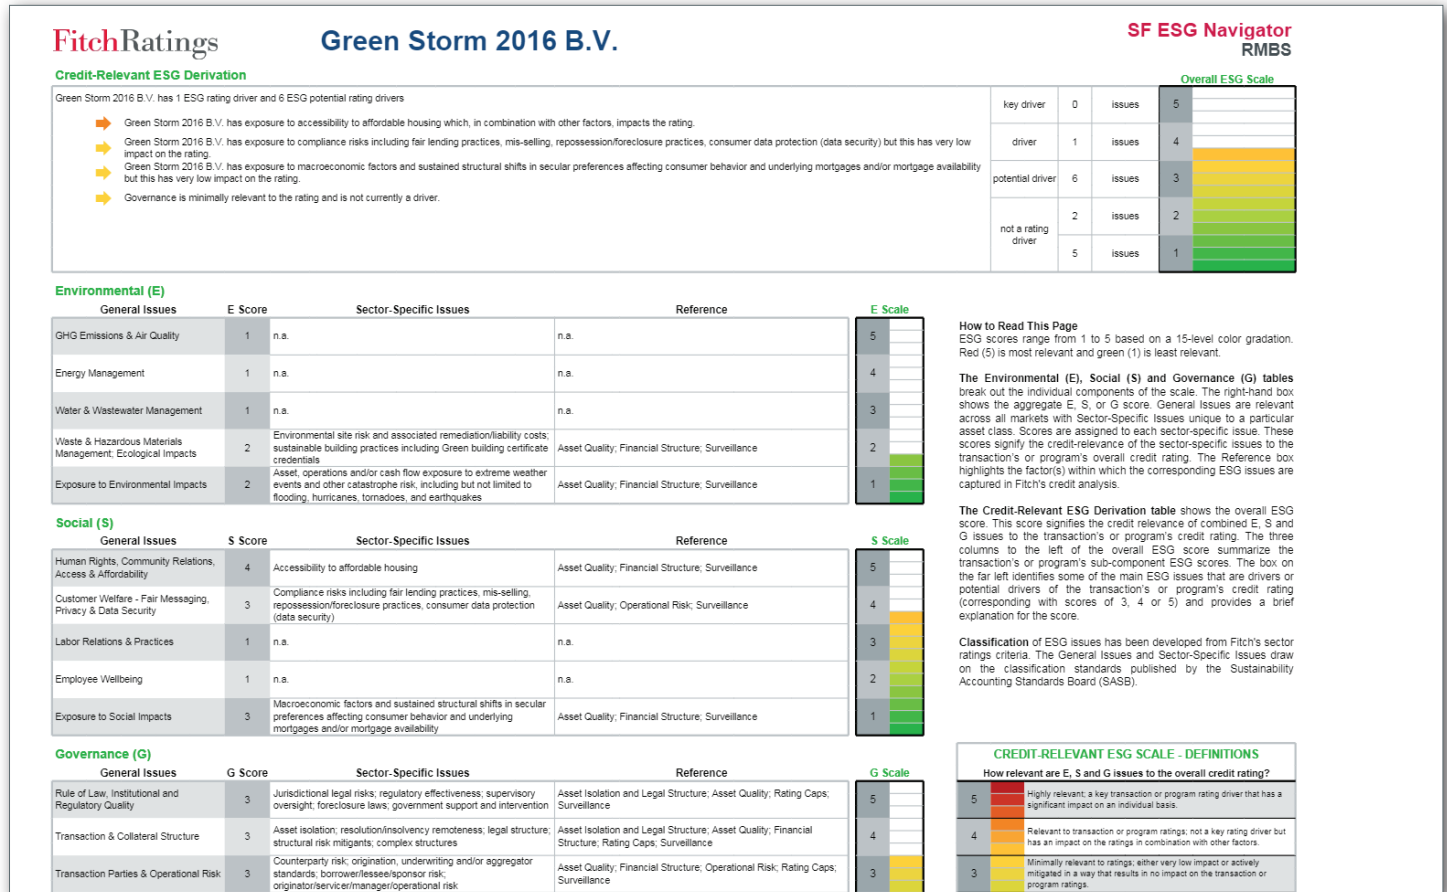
FitchRatings

Green Storm 2016 B.V.

SF ESG Navigator
RMBS

Credit-Relevant ESG Derivation

Overall ESG Scale

Green Storm 2016 B.V. has 1 ESG rating driver and 6 ESG potential rating drivers

Green Storm 2016 B.V. has exposure to accessibility to affordable housing which, in combination with other factors, impacts the rating.

Green Storm 2016 B.V. has exposure to compliance risks including fair lending practices, mis-selling, repossession/foreclosure practices, consumer data protection (data security) but this has very low impact on the rating.

Green Storm 2016 B.V. has exposure to macroeconomic factors and sustained structural shifts in secular preferences affecting consumer behavior and underlying mortgages and/or mortgage availability but this has very low impact on the rating.

Governance is minimally relevant to the rating and is not currently a driver.

| | | | |
|---|---|---|---|
| key driver | 0 | issues | 5 |
| driver | 1 | issues | 4 |
| potential driver | 6 | issues | 3 |
| not a rating driver | 2 | issues | 2 |
| | 5 | issues | 1 |

Environmental (E)

| General Issues | E Score | Sector-Specific Issues | Reference | E Scale |
|---|---|---|---|---|
| GHG Emissions & Air Quality | 1 | n.a. | n.a. | 5 |
| Energy Management | 1 | n.a. | n.a. | 4 |
| Water & Wastewater Management | 1 | n.a. | n.a. | 3 |
| Waste & Hazardous Materials Management; Ecological Impacts | 2 | Environmental site risk and associated remediation/liability costs; sustainable building practices including Green building certificate credentials | Asset Quality; Financial Structure; Surveillance | 2 |
| Exposure to Environmental Impacts | 2 | Asset, operations and/or cash flow exposure to extreme weather events and other catastrophe risk, including but not limited to flooding, hurricanes, tornadoes, and earthquakes | Asset Quality; Financial Structure; Surveillance | 1 |

Social (S)

| General Issues | S Score | Sector-Specific Issues | Reference | S Scale |
|---|---|---|---|---|
| Human Rights, Community Relations, Access & Affordability | 4 | Accessibility to affordable housing | Asset Quality; Financial Structure; Surveillance | 5 |
| Customer Welfare - Fair Messaging, Privacy & Data Security | 3 | Compliance risks including fair lending practices, mis-selling, repossession/foreclosure practices, consumer data protection (data security) | Asset Quality; Operational Risk; Surveillance | 4 |
| Labor Relations & Practices | 1 | n.a. | n.a. | 3 |
| Employee Wellbeing | 1 | n.a. | n.a. | 2 |
| Exposure to Social Impacts | 3 | Macroeconomic factors and sustained structural shifts in secular preferences affecting consumer behavior and underlying mortgages and/or mortgage availability | Asset Quality; Financial Structure; Surveillance | 1 |

Governance (G)

| General Issues | G Score | Sector-Specific Issues | Reference | G Scale |
|---|---|---|---|---|
| Rule of Law, Institutional and Regulatory Quality | 3 | Jurisdictional legal risks; regulatory effectiveness; supervisory oversight; foreclosure laws; government support and intervention | Asset Isolation and Legal Structure; Asset Quality; Rating Caps; Surveillance | 5 |
| Transaction & Collateral Structure | 3 | Asset isolation; resolution/insolvency remoteness; legal structure; structural risk mitigants; complex structures | Asset Isolation and Legal Structure; Asset Quality; Financial Structure; Rating Caps; Surveillance | 4 |
| Transaction Parties & Operational Risk | 3 | Counterparty risk; origination, underwriting and/or aggregator standards; borrower/lessee/sponsor risk; originator/servicer/manager/operational risk | Asset Quality; Financial Structure; Operational Risk; Rating Caps; Surveillance | 3 |

How to Read This Page
ESG scores range from 1 to 5 based on a 15-level color gradation. Red (5) is most relevant and green (1) is least relevant.

The Environmental (E), Social (S) and Governance (G) tables break out the individual components of the scale. The right-hand box shows the aggregate E, S, or G score. General Issues are relevant across all markets with Sector-Specific Issues unique to a particular asset class. Scores are assigned to each sector-specific issue. These scores signify the credit-relevance of the sector-specific issues to the transaction's or program's overall credit rating. The Reference box highlights the factor(s) within which the corresponding ESG issues are captured in Fitch's credit analysis.

The Credit-Relevant ESG Derivation table shows the overall ESG score. This score signifies the credit relevance of combined E, S and G issues to the transaction's or program's credit rating. The three columns to the left of the overall ESG score summarize the transaction's or program's sub-component ESG scores. The box on the far left identifies some of the main ESG issues that are drivers or potential drivers of the transaction's or program's credit rating (corresponding with scores of 3, 4 or 5) and provides a brief explanation for the score.

Classification of ESG issues has been developed from Fitch's sector ratings criteria. The General Issues and Sector-Specific Issues draw on the classification standards published by the Sustainability Accounting Standards Board (SASB).

CREDIT-RELEVANT ESG SCALE - DEFINITIONS
How relevant are E, S and G issues to the overall credit rating?

5 Highly relevant; a key transaction or program rating driver that has a significant impact on an individual basis.

4 Relevant to transaction or program ratings; not a key rating driver but has an impact on the ratings in combination with other factors.

3 Minimally relevant to ratings; either very low impact or actively mitigated in a way that results in no impact on the transaction or program ratings.